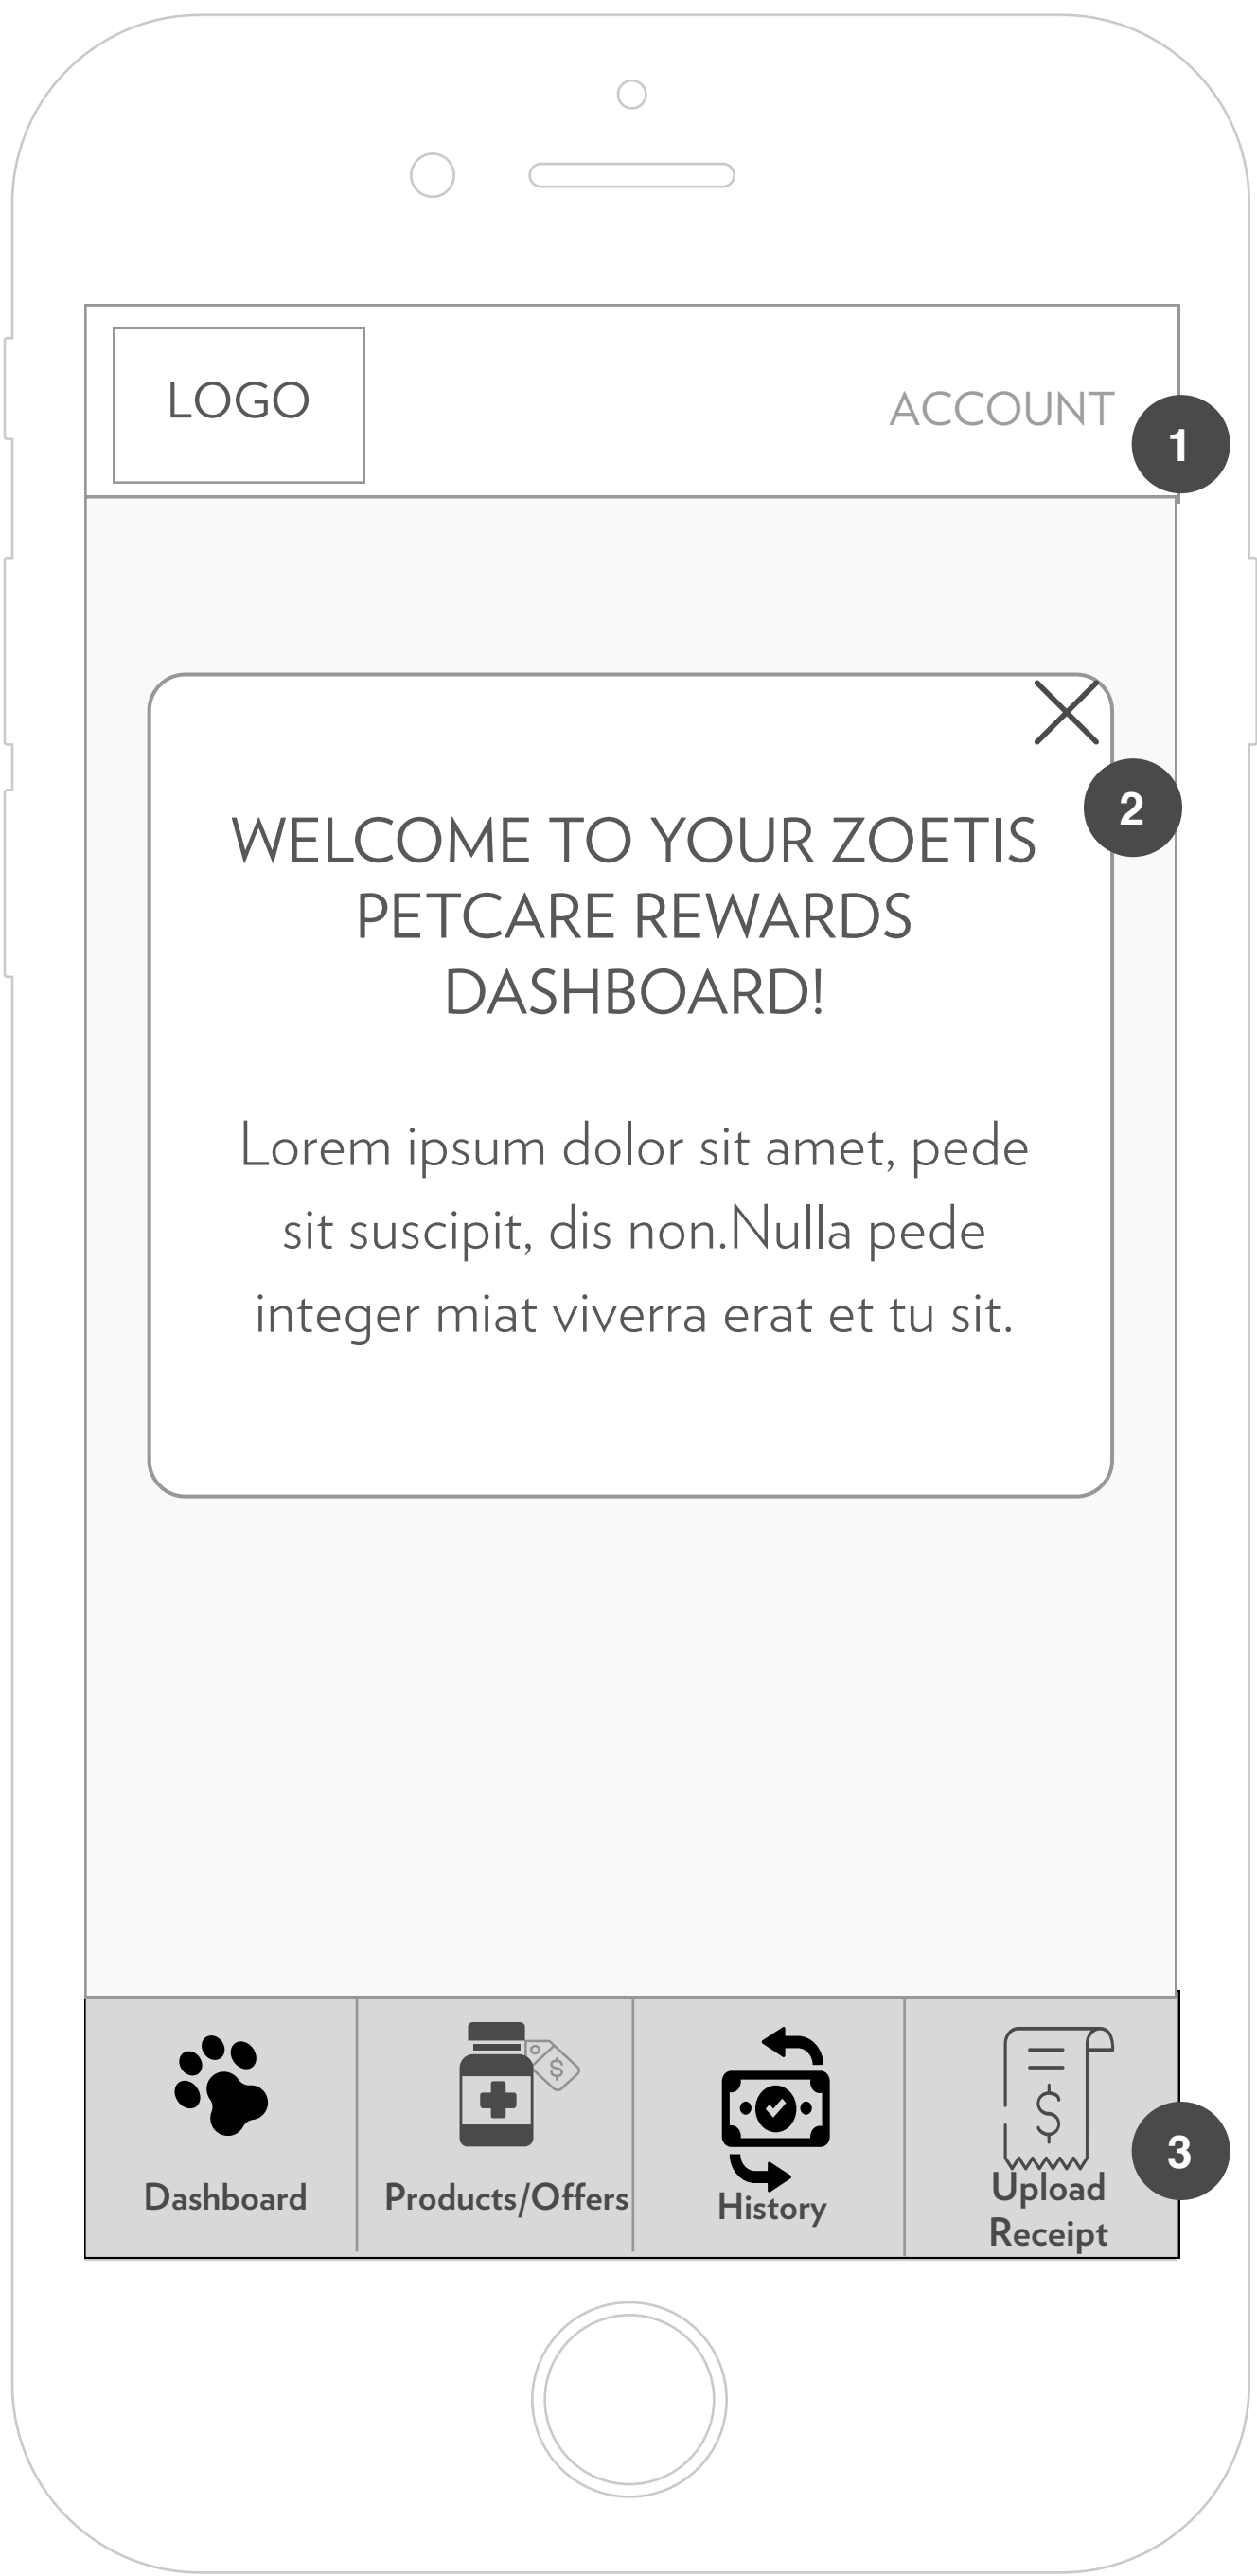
LOGO

ACCOUNT

1

2

WELCOME TO YOUR ZOETIS PETCARE REWARDS DASHBOARD!

Lorem ipsum dolor sit amet, pede sit suscipit, dis non.Nulla pede integer miat viverra erat et tu sit.

$

Dashboard

Products/Offers

History

$

Upload Receipt

3